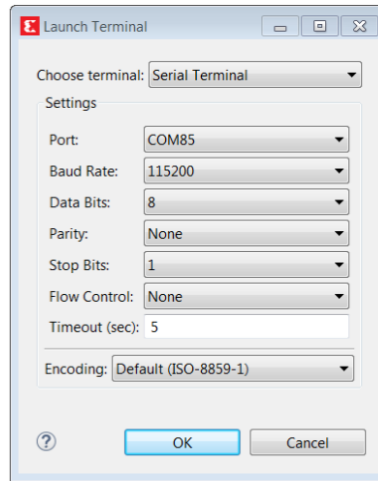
Launch Terminal

Choose terminal: Serial Terminal

Settings

Port: COM85

Baud Rate: 115200

Data Bits: 8

Parity: None

Stop Bits: 1

Flow Control: None

Timeout (sec): 5

Encoding: Default (ISO-8859-1)

?

OK

Cancel